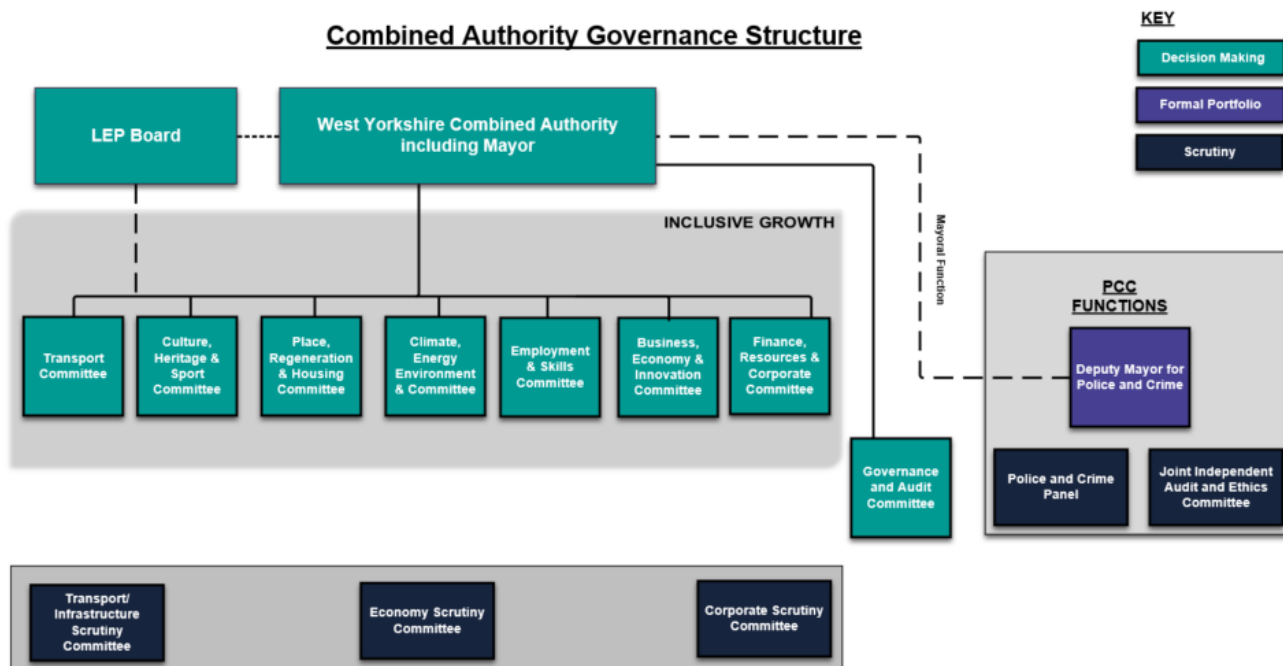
Combined Authority Governance Structure

KEY

Decision Making

Formal Portfolio

Scrutiny

LEP Board

West Yorkshire Combined Authority including Mayor

INCLUSIVE GROWTH

Mayoral Function

Transport Committee

Culture, Heritage & Sport Committee

Place, Regeneration & Housing Committee

Climate, Energy Environment & Committee

Employment & Skills Committee

Business, Economy & Innovation Committee

Finance, Resources & Corporate Committee

Governance and Audit Committee

PCC FUNCTIONS

Deputy Mayor for Police and Crime

Police and Crime Panel

Joint Independent Audit and Ethics Committee

Transport/ Infrastructure Scrutiny Committee

Economy Scrutiny Committee

Corporate Scrutiny Committee